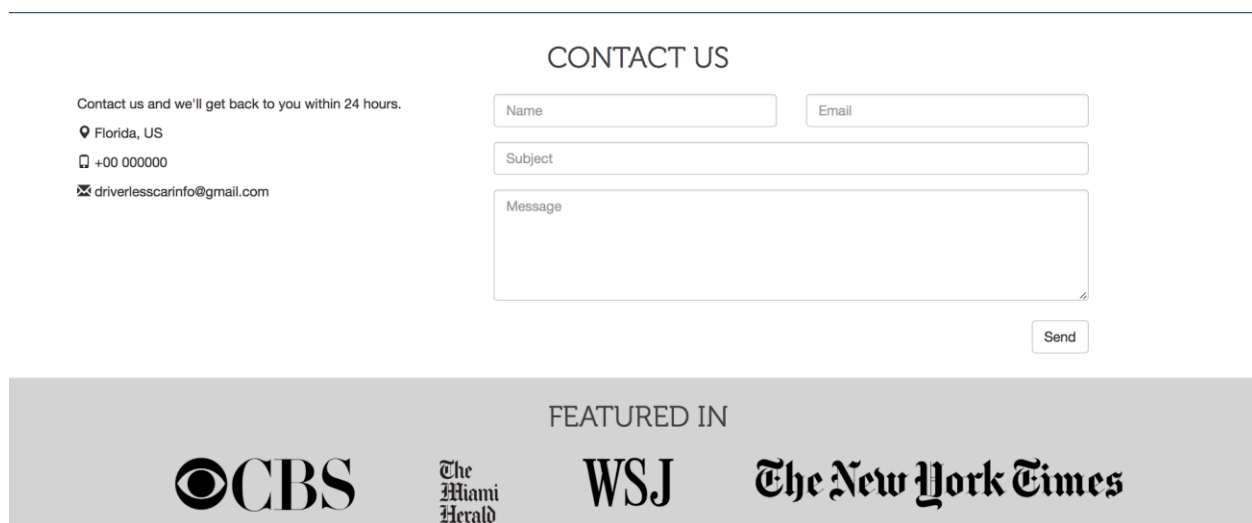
CONTACT US

Contact us and we'll get back to you within 24 hours.

Florida, US

+00 000000

driverlesscarinfo@gmail.com

Name

Email

Subject

Message

Send

FEATURED IN

CBS

The Miami Herald

WSJ

The New York Times